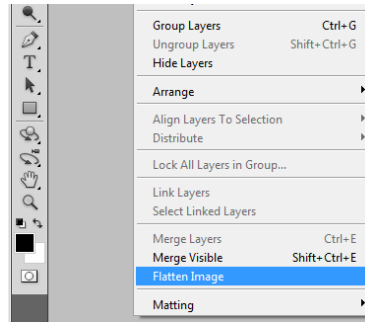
Group Layers Ctrl+G
Ungroup Layers Shift+Ctrl+G
Hide Layers

Arrange

Align Layers To Selection
Distribute

Lock All Layers in Group...

Link Layers
Select Linked Layers

Merge Layers Ctrl+E
Merge Visible Shift+Ctrl+E
Flatten Image

Matting